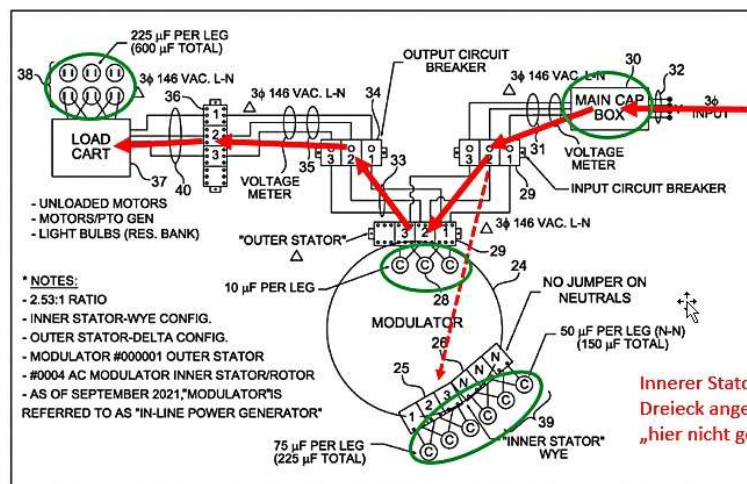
225 μF PER LEG
(600 μF TOTAL)

38

3ϕ 146 VAC. L-N

36

3ϕ 146 VAC. L-N

OUTPUT CIRCUIT BREAKER

34

3ϕ 146 VAC. L-N

30

MAIN CAP BOX

32

3ϕ INPUT

LOAD CART

1
2
3

3 2 1

33

3 2 1

31

VOLTAGE METER

37

40

35

VOLTAGE METER

29

INPUT CIRCUIT BREAKER

- UNLOADED MOTORS
- MOTORS/PTO GEN
- LIGHT BULBS (RES. BANK)

"OUTER STATOR"

3 2 1

3ϕ 146 VAC. L-N

29

* NOTES:
- 2.53:1 RATIO
- INNER STATOR-WYE CONFIG.
- OUTER STATOR-DELTA CONFIG.
- MODULATOR #000001 OUTER STATOR
- #0004 AC MODULATOR INNER STATOR/ROTOR
- AS OF SEPTEMBER 2021,"MODULATOR"IS REFERRED TO AS "IN-LINE POWER GENERATOR"

10 μF PER LEG

C C C

28

24

NO JUMPER ON NEUTRALS

MODULATOR

26

50 μF PER LEG (N-N)
(150 μF TOTAL)

25

1 2 3 N N N

C C C C C C

39

75 μF PER LEG
(225 μF TOTAL)

"INNER STATOR" WYE

Innerer Stato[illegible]
Dreieck ange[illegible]
„hier nicht ge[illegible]